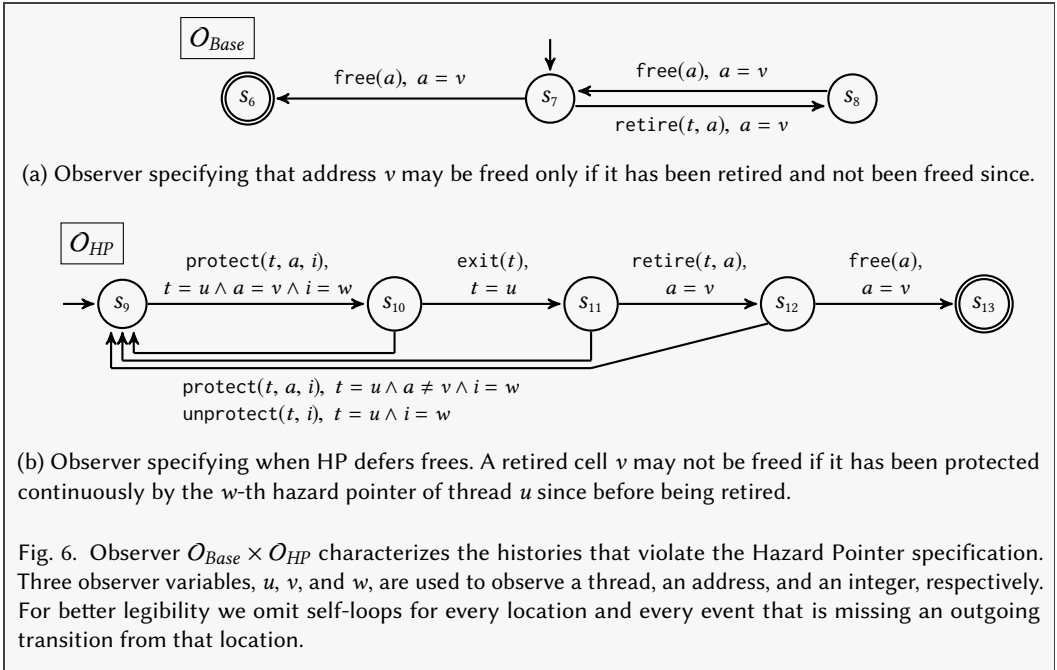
$O_{Base}$

free($a$), $a = v$

free($a$), $a = v$

$s_6$ $s_7$ $s_8$

retire($t$, $a$), $a = v$

(a) Observer specifying that address $v$ may be freed only if it has been retired and not been freed since.

$O_{HP}$

protect($t$, $a$, $i$), $t = u \land a = v \land i = w$

exit($t$), $t = u$

retire($t$, $a$), $a = v$

free($a$), $a = v$

$s_9$ $s_{10}$ $s_{11}$ $s_{12}$ $s_{13}$

protect($t$, $a$, $i$), $t = u \land a \neq v \land i = w$
unprotect($t$, $i$), $t = u \land i = w$

(b) Observer specifying when HP defers frees. A retired cell $v$ may not be freed if it has been protected continuously by the $w$-th hazard pointer of thread $u$ since before being retired.

Fig. 6. Observer $O_{Base} \times O_{HP}$ characterizes the histories that violate the Hazard Pointer specification. Three observer variables, $u$, $v$, and $w$, are used to observe a thread, an address, and an integer, respectively. For better legibility we omit self-loops for every location and every event that is missing an outgoing transition from that location.